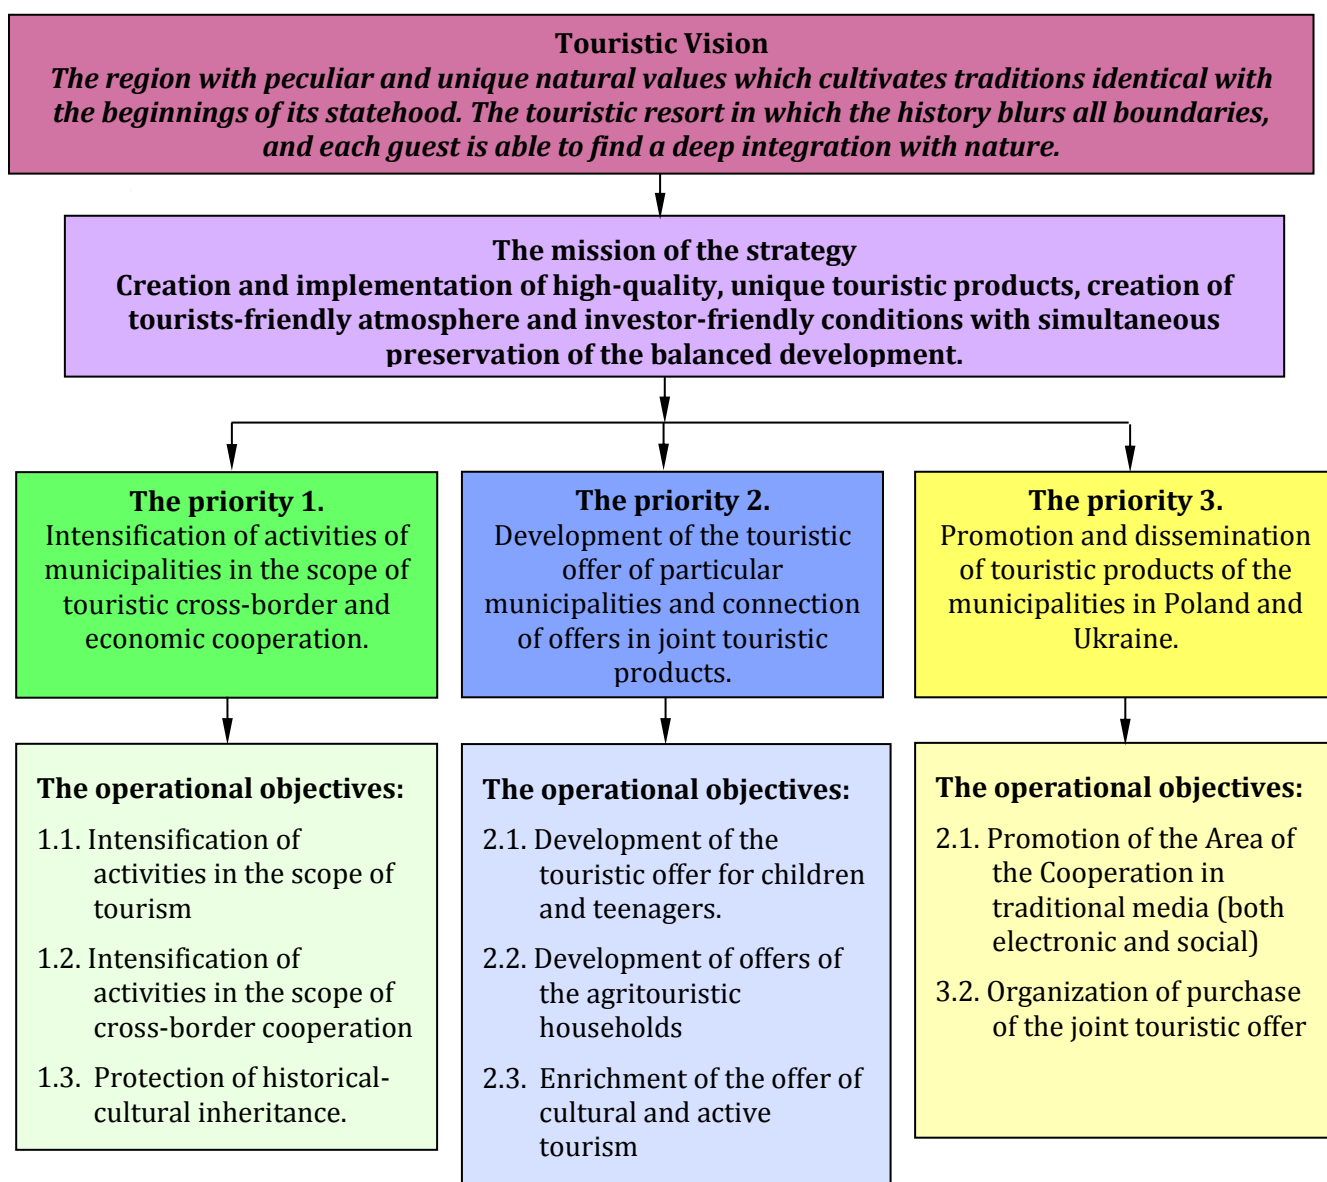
Touristic Vision
The region with peculiar and unique natural values which cultivates traditions identical with the beginnings of its statehood. The touristic resort in which the history blurs all boundaries, and each guest is able to find a deep integration with nature.

The mission of the strategy
Creation and implementation of high-quality, unique touristic products, creation of tourists-friendly atmosphere and investor-friendly conditions with simultaneous preservation of the balanced development.

The priority 1.
Intensification of activities of municipalities in the scope of touristic cross-border and economic cooperation.

The priority 2.
Development of the touristic offer of particular municipalities and connection of offers in joint touristic products.

The priority 3.
Promotion and dissemination of touristic products of the municipalities in Poland and Ukraine.

The operational objectives:
1.1. Intensification of activities in the scope of tourism
1.2. Intensification of activities in the scope of cross-border cooperation
1.3. Protection of historical-cultural inheritance.

The operational objectives:
2.1. Development of the touristic offer for children and teenagers.
2.2. Development of offers of the agritouristic households
2.3. Enrichment of the offer of cultural and active tourism

The operational objectives:
2.1. Promotion of the Area of the Cooperation in traditional media (both electronic and social)
3.2. Organization of purchase of the joint touristic offer